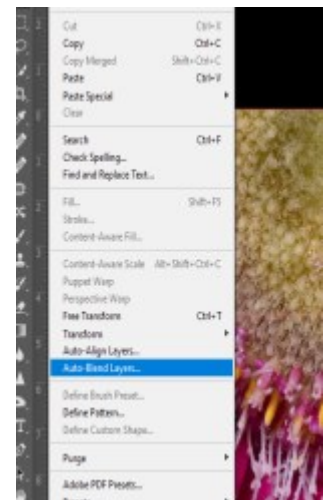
Cut Ctrl+X
Copy Ctrl+C
Copy Merged Shift+Ctrl+C
Paste Ctrl+V
Paste Special
Clear

Search Ctrl+F
Check Spelling...
Find and Replace Text...

Fill... Shift+F5
Stroke...
Content-Aware Fill...

Content-Aware Scale Alt+Shift+Ctrl+C
Puppet Warp
Perspective Warp
Free Transform Ctrl+T
Transform
Auto-Align Layers...
Auto-Blend Layers...

Define Brush Preset...
Define Pattern...
Define Custom Shape...

Purge

Adobe PDF Presets...
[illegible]